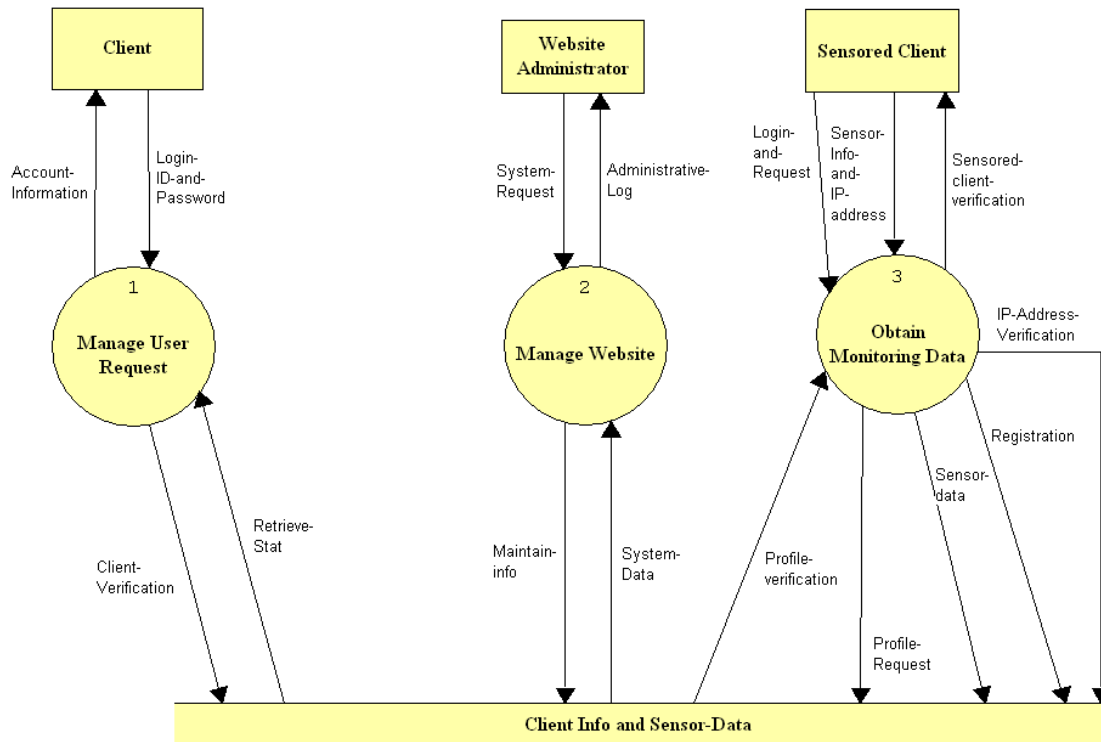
Client

Account-Information

Login-ID-and-Password

1

Manage User Request

Client-Verification

Retrieve-Stat

Website Administrator

System-Request

Administrative-Log

2

Manage Website

Maintain-info

System-Data

Sensored Client

Login-and-Request

Sensor-Info-and-IP-address

Sensored-client-verification

3

Obtain Monitoring Data

IP-Address-Verification

Registration

Sensor-data

Profile-verification

Profile-Request

Client Info and Sensor-Data